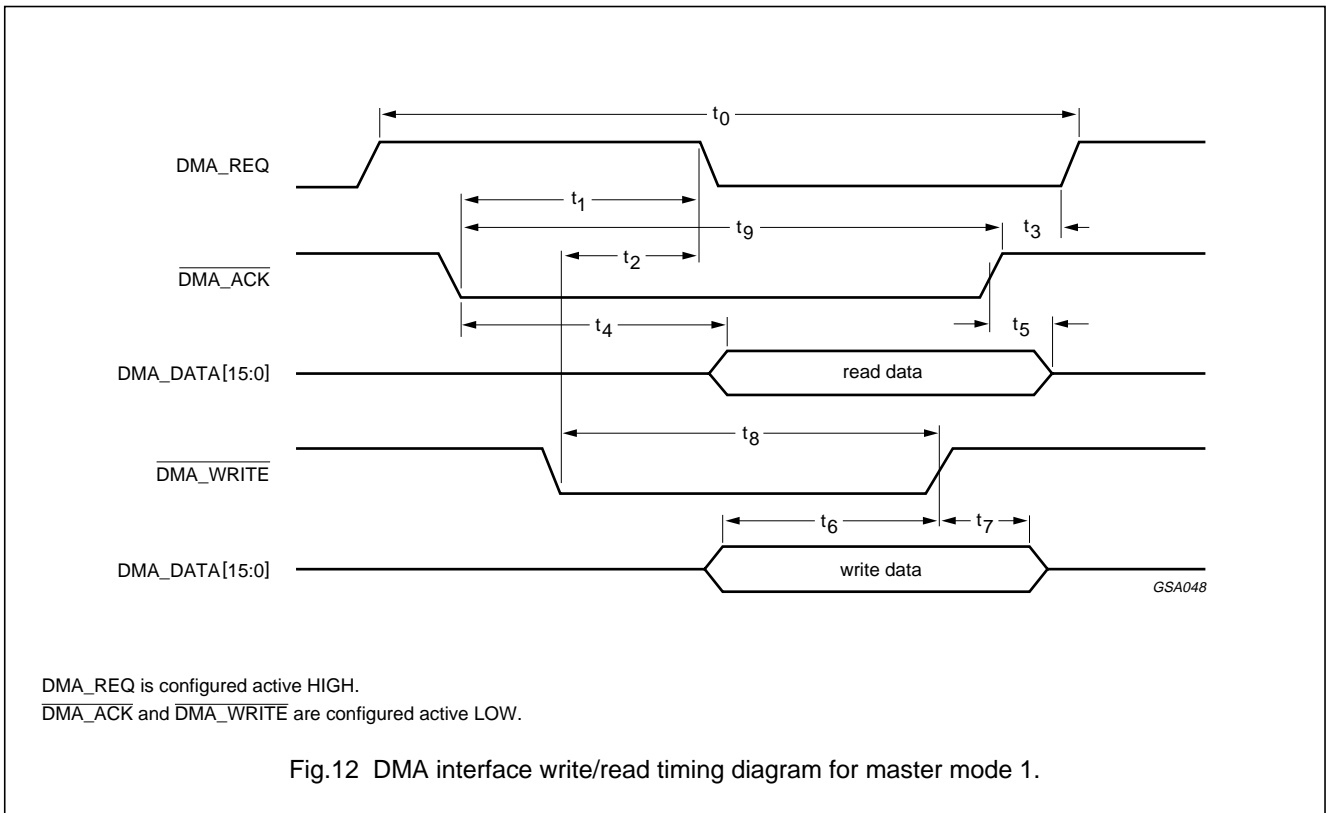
$t_0$

DMA_REQ

$t_1$

$t_9$

$t_3$

$\overline{\text{DMA\_ACK}}$

$t_2$

$t_4$

$t_5$

DMA_DATA[15:0]

read data

$t_8$

$\overline{\text{DMA\_WRITE}}$

$t_6$

$t_7$

DMA_DATA[15:0]

write data

GSA048

DMA_REQ is configured active HIGH.
$\overline{\text{DMA\_ACK}}$ and $\overline{\text{DMA\_WRITE}}$ are configured active LOW.

Fig.12 DMA interface write/read timing diagram for master mode 1.